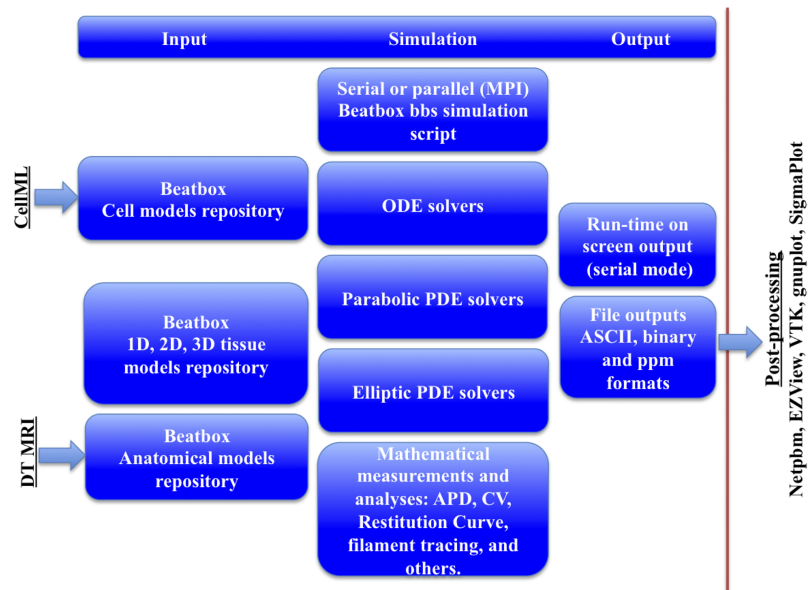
Input

Simulation

Output

CellML

Beatbox Cell models repository

Beatbox 1D, 2D, 3D tissue models repository

DT MRI

Beatbox Anatomical models repository

Serial or parallel (MPI) Beatbox bbs simulation script

ODE solvers

Parabolic PDE solvers

Elliptic PDE solvers

Mathematical measurements and analyses: APD, CV, Restitution Curve, filament tracing, and others.

Run-time on screen output (serial mode)

File outputs ASCII, binary and ppm formats

Post-processing

Netpbm, EZView, VTK, gnuplot, SigmaPlot